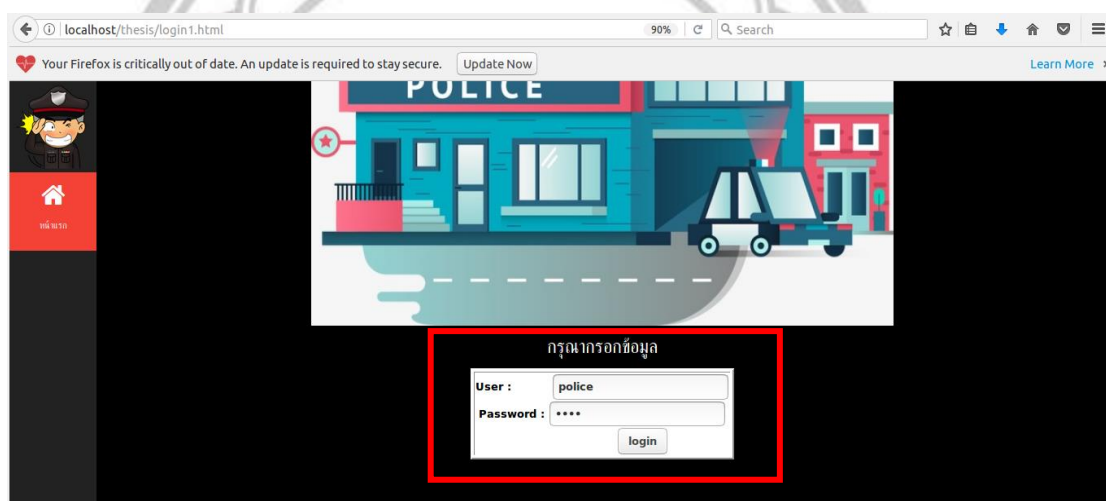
localhost/thesis/login1.html

90%

Search

Your Firefox is critically out of date. An update is required to stay secure.

Update Now

Learn More

POLICE

หน้าแรก

กรุณากรอกข้อมูล

User : police

Password : ••••

login